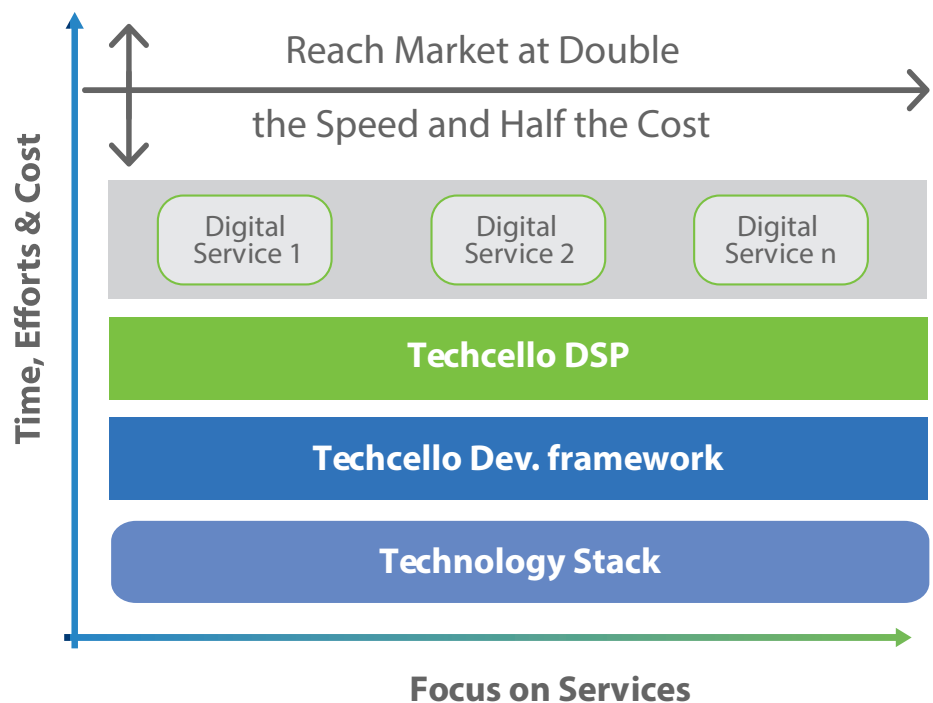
Time, Efforts & Cost

Reach Market at Double

the Speed and Half the Cost

Digital Service 1

Digital Service 2

Digital Service n

Techcello DSP

Techcello Dev. framework

Technology Stack

Focus on Services